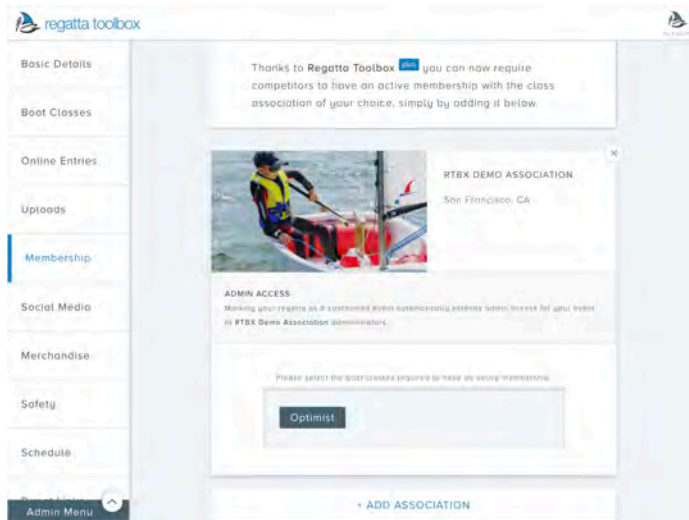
regatta toolbox

Basic Details

Boat Classes

Online Entries

Uploads

Membership

Social Media

Merchandise

Safety

Schedule

Admin Menu

Thanks to Regatta Toolbox plus you can now require competitors to have an active membership with the class association of your choice, simply by adding it below.

RTBX DEMO ASSOCIATION

San Francisco, CA

ADMIN ACCESS

Marking your regatta as a sanctioned event automatically extends admin access for your event to RTBX Demo Association administrators.

Please select the boat classes required to have an active membership.

Optimist

+ ADD ASSOCIATION